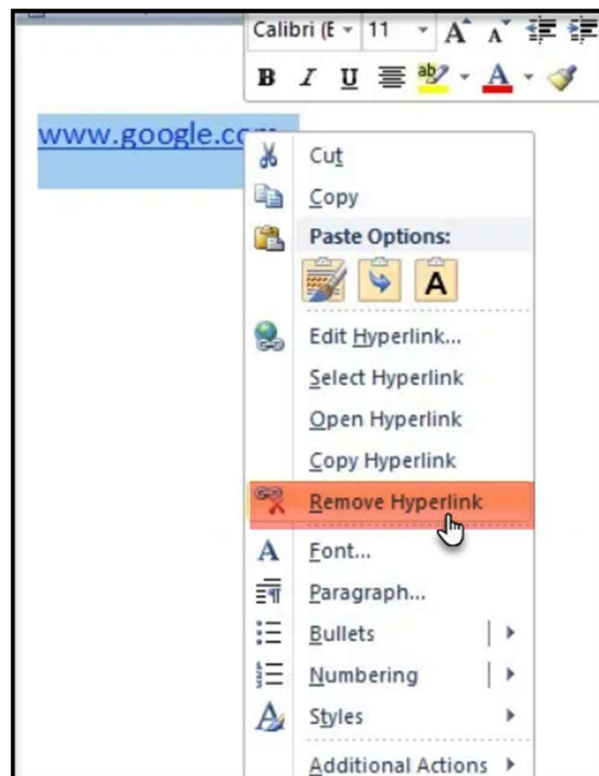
Calibri (E 11

B I U

www.google.co

Cut

Copy

Paste Options:

A

Edit Hyperlink...

Select Hyperlink

Open Hyperlink

Copy Hyperlink

Remove Hyperlink

Font...

Paragraph...

Bullets

Numbering

Styles

Additional Actions